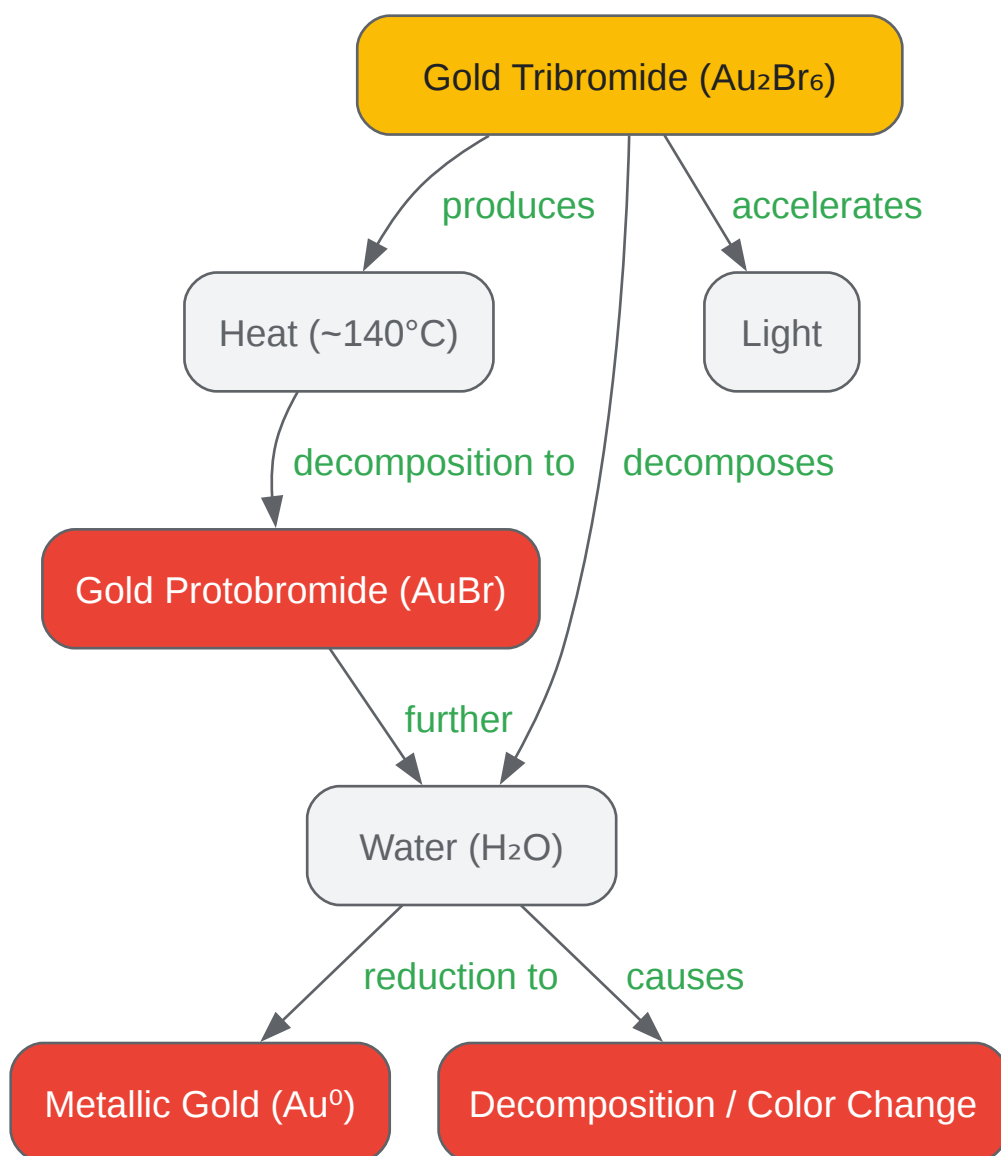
Gold Tribromide ($Au_2Br_6$)

produces

accelerates

Heat (~140°C)

Light

decomposition to

decomposes

Gold Protobromide (AuBr)

further

Water ($H_2O$)

reduction to

causes

Metallic Gold ($Au^0$)

Decomposition / Color Change